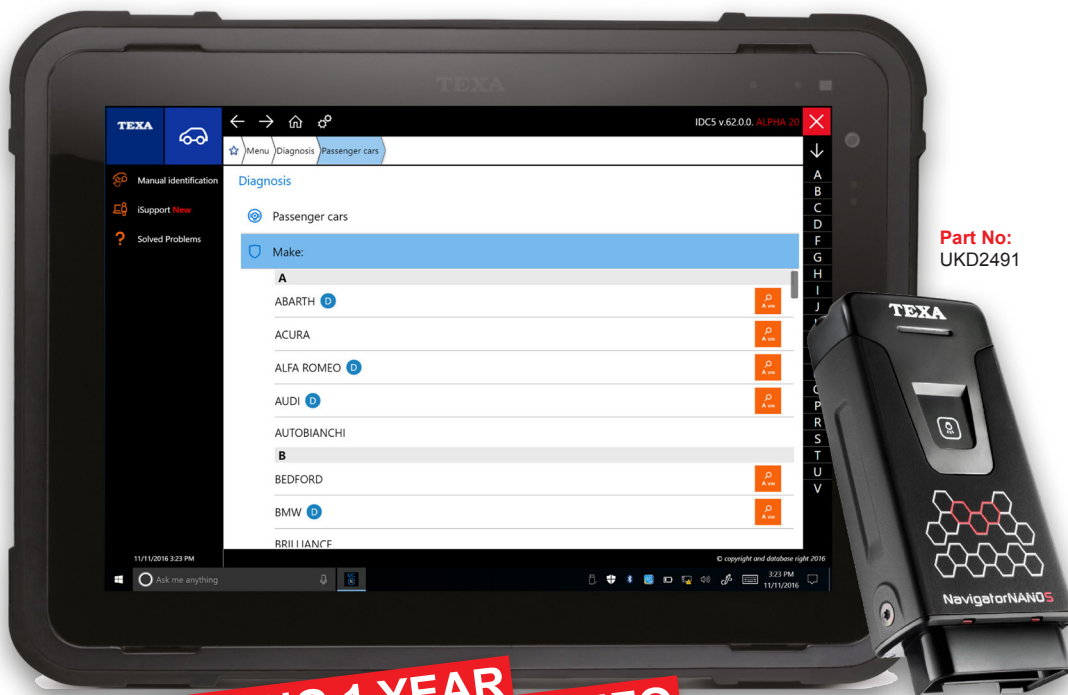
TEXA

IDC5 v.62.0.0. ALPHA 20

Menu Diagnosis Passenger cars

Manual identification

iSupport New

Solved Problems

Diagnosis

Passenger cars

Make:

A

ABARTH D

ACURA

ALFA ROMEO D

AUDI D

AUTOBIANCHI

B

BEDFORD

BMW D

BRILLIANCE

A B C D F G H I J

O P R S T U V

11/11/2016 3:23 PM

© copyright and database right 2016

Ask me anything

3:23 PM 11/11/2016

Part No: UKD2491

TEXA

NavigatorNANOS

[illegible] 1 YEAR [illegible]